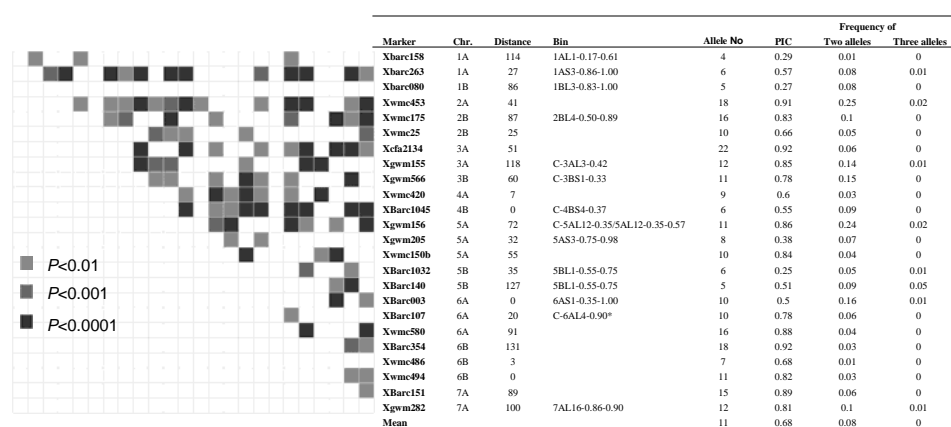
$P$<0.01
$P$<0.001
$P$<0.0001

| Marker | Chr. | Distance | Bin | Allele No | PIC | Frequency of Two alleles | Frequency of Three alleles |
|---|---|---|---|---|---|---|---|
| Xbarc158 | 1A | 114 | 1AL1-0.17-0.61 | 4 | 0.29 | 0.01 | 0 |
| Xbarc263 | 1A | 27 | 1AS3-0.86-1.00 | 6 | 0.57 | 0.08 | 0.01 |
| Xbarc080 | 1B | 86 | 1BL3-0.83-1.00 | 5 | 0.27 | 0.08 | 0 |
| Xwmc453 | 2A | 41 | | 18 | 0.91 | 0.25 | 0.02 |
| Xwmc175 | 2B | 87 | 2BL4-0.50-0.89 | 16 | 0.83 | 0.1 | 0 |
| Xwmc25 | 2B | 25 | | 10 | 0.66 | 0.05 | 0 |
| Xcfa2134 | 3A | 51 | | 22 | 0.92 | 0.06 | 0 |
| Xgwm155 | 3A | 118 | C-3AL3-0.42 | 12 | 0.85 | 0.14 | 0.01 |
| Xgwm566 | 3B | 60 | C-3BS1-0.33 | 11 | 0.78 | 0.15 | 0 |
| Xwmc420 | 4A | 7 | | 9 | 0.6 | 0.03 | 0 |
| XBarc1045 | 4B | 0 | C-4BS4-0.37 | 6 | 0.55 | 0.09 | 0 |
| Xgwm156 | 5A | 72 | C-5AL12-0.35/5AL12-0.35-0.57 | 11 | 0.86 | 0.24 | 0.02 |
| Xgwm205 | 5A | 32 | 5AS3-0.75-0.98 | 8 | 0.38 | 0.07 | 0 |
| Xwmc150b | 5A | 55 | | 10 | 0.84 | 0.04 | 0 |
| XBarc1032 | 5B | 35 | 5BL1-0.55-0.75 | 6 | 0.25 | 0.05 | 0.01 |
| XBarc140 | 5B | 127 | 5BL1-0.55-0.75 | 5 | 0.51 | 0.09 | 0.05 |
| XBarc003 | 6A | 0 | 6AS1-0.35-1.00 | 10 | 0.5 | 0.16 | 0.01 |
| XBarc107 | 6A | 20 | C-6AL4-0.90* | 10 | 0.78 | 0.06 | 0 |
| Xwmc580 | 6A | 91 | | 16 | 0.88 | 0.04 | 0 |
| XBarc354 | 6B | 131 | | 18 | 0.92 | 0.03 | 0 |
| Xwmc486 | 6B | 3 | | 7 | 0.68 | 0.01 | 0 |
| Xwmc494 | 6B | 0 | | 11 | 0.82 | 0.03 | 0 |
| XBarc151 | 7A | 89 | | 15 | 0.89 | 0.06 | 0 |
| Xgwm282 | 7A | 100 | 7AL16-0.86-0.90 | 12 | 0.81 | 0.1 | 0.01 |
| Mean | | | | 11 | 0.68 | 0.08 | 0 |